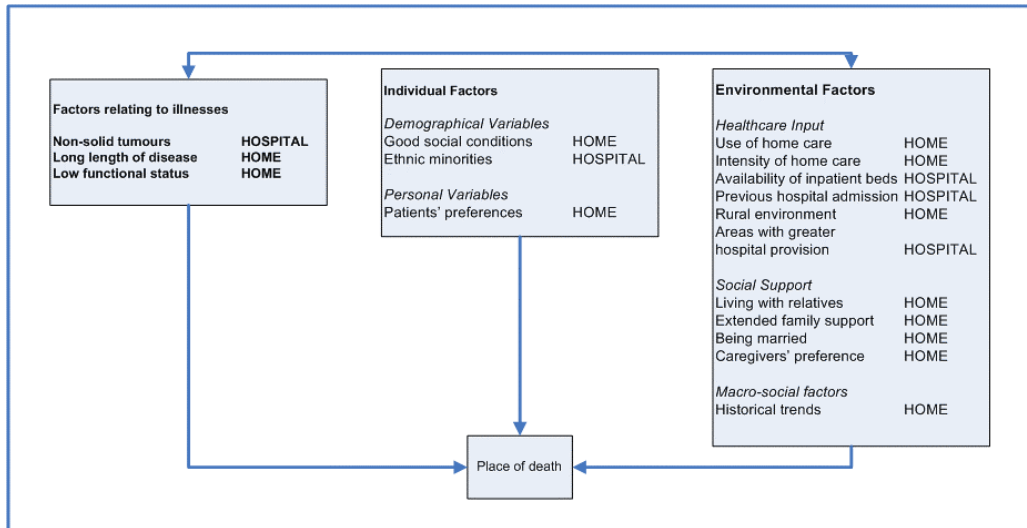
Factors relating to illnesses

Non-solid tumours HOSPITAL
Long length of disease HOME
Low functional status HOME

Individual Factors

Demographical Variables
Good social conditions HOME
Ethnic minorities HOSPITAL

Personal Variables
Patients' preferences HOME

Environmental Factors

Healthcare Input
Use of home care HOME
Intensity of home care HOME
Availability of inpatient beds HOSPITAL
Previous hospital admission HOSPITAL
Rural environment HOME
Areas with greater hospital provision HOSPITAL

Social Support
Living with relatives HOME
Extended family support HOME
Being married HOME
Caregivers' preference HOME

Macro-social factors
Historical trends HOME

Place of death